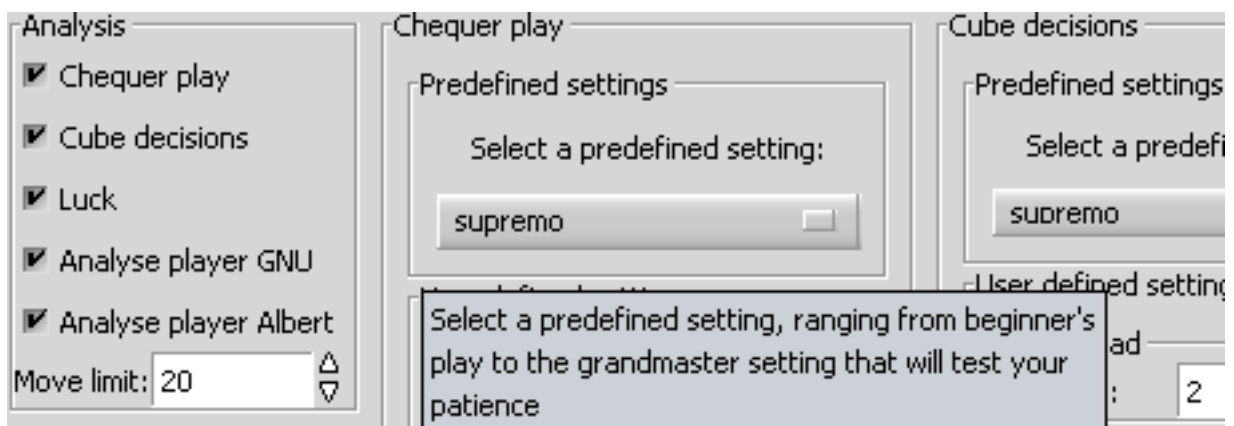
Analysis
Chequer play
Cube decisions
Luck
Analyse player GNU
Analyse player Albert
Move limit: 20

Chequer play
Predefined settings
Select a predefined setting:
supremo

Select a predefined setting, ranging from beginner's play to the grandmaster setting that will test your patience

Cube decisions
Predefined settings
Select a predefi
supremo
User defined setting
ad
: 2